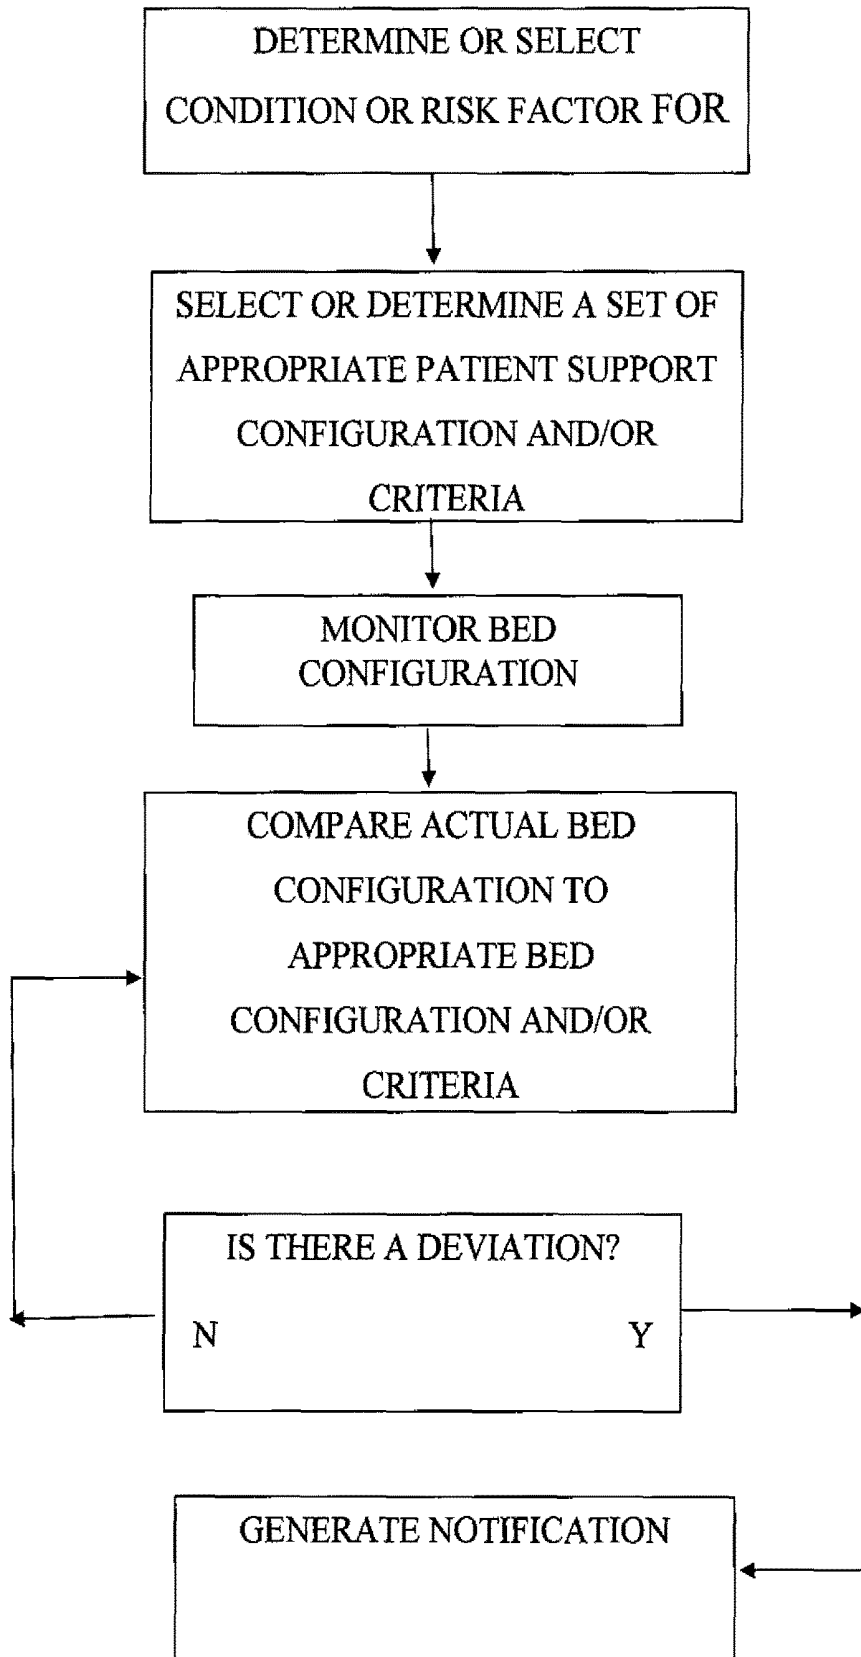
DETERMINE OR SELECT CONDITION OR RISK FACTOR FOR

SELECT OR DETERMINE A SET OF APPROPRIATE PATIENT SUPPORT CONFIGURATION AND/OR CRITERIA

MONITOR BED CONFIGURATION

COMPARE ACTUAL BED CONFIGURATION TO APPROPRIATE BED CONFIGURATION AND/OR CRITERIA

IS THERE A DEVIATION?

N

Y

GENERATE NOTIFICATION